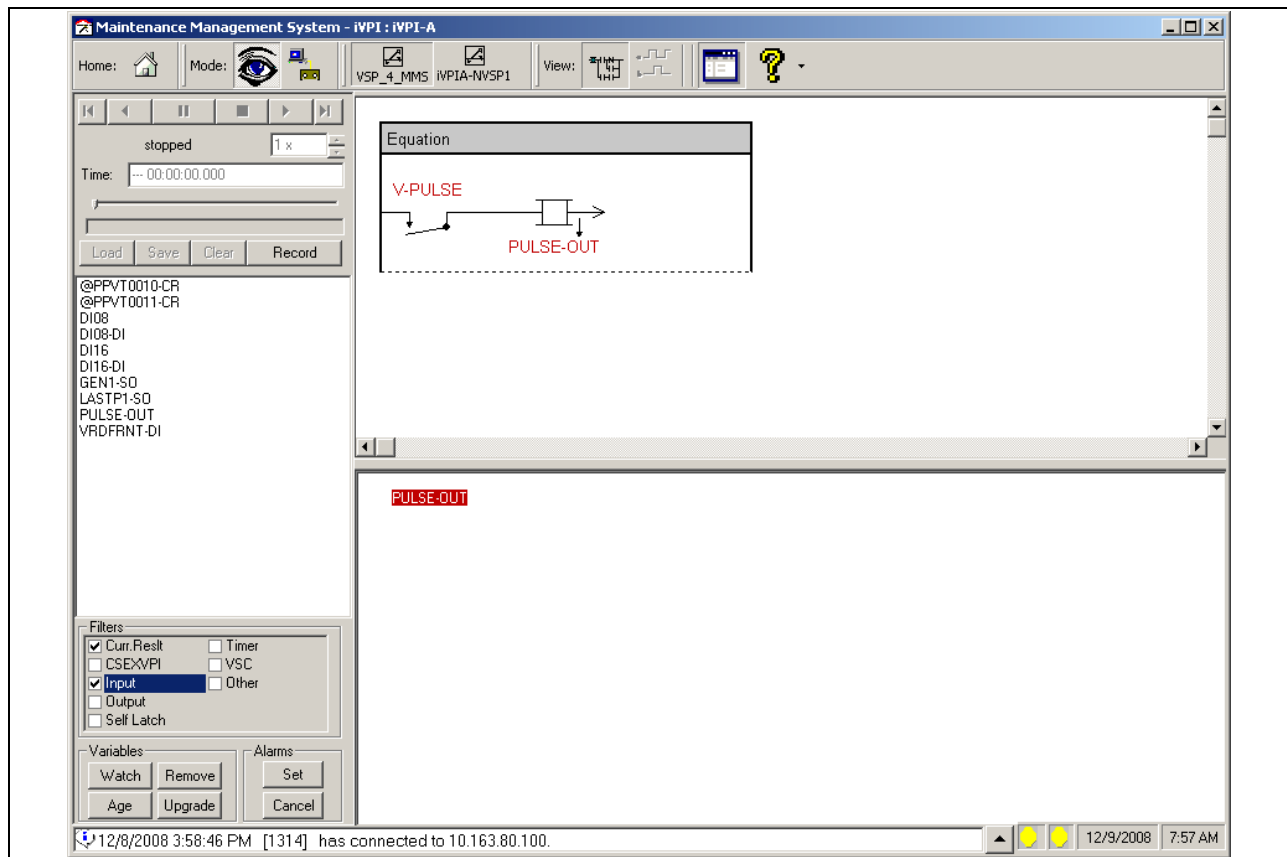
Maintenance Management System - iVPI : iVPI-A

Home: Mode: VSP_4_MMS iVPIA-NVSP1 View:

stopped 1 x

Time: --- 00:00:00.000

Load Save Clear Record

@PPVT0010-CR
@PPVT0011-CR
DI08
DI08-DI
DI16
DI16-DI
GEN1-SO
LASTP1-SO
PULSE-OUT
VRDFRNT-DI

Filters
☑ Curr.Reslt ☐ Timer
☐ CSEXVPI ☐ VSC
☑ Input ☐ Other
☐ Output
☐ Self Latch

Variables
Watch Remove
Age Upgrade

Alarms
Set
Cancel

Equation

V-PULSE

PULSE-OUT

PULSE-OUT

12/8/2008 3:58:46 PM [1314] has connected to 10.163.80.100.

12/9/2008 7:57 AM